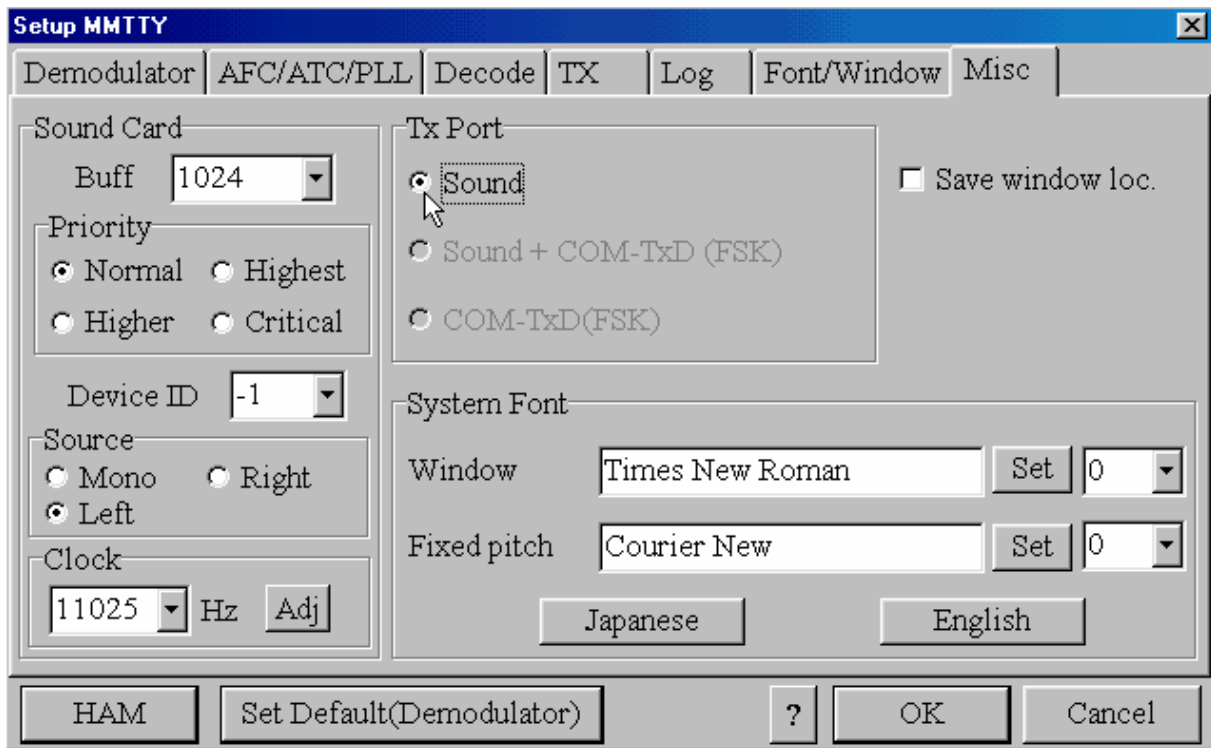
Setup MMTTY

Demodulator | AFC/ATC/PLL | Decode | TX | Log | Font/Window | Misc

Sound Card
Buff 1024
Priority
Normal Highest
Higher Critical
Device ID -1
Source
Mono Right
Left
Clock
11025 Hz Adj

Tx Port
Sound
Sound + COM-TxD (FSK)
COM-TxD(FSK)

Save window loc.

System Font
Window Times New Roman Set 0
Fixed pitch Courier New Set 0
Japanese English

HAM Set Default(Demodulator) ? OK Cancel